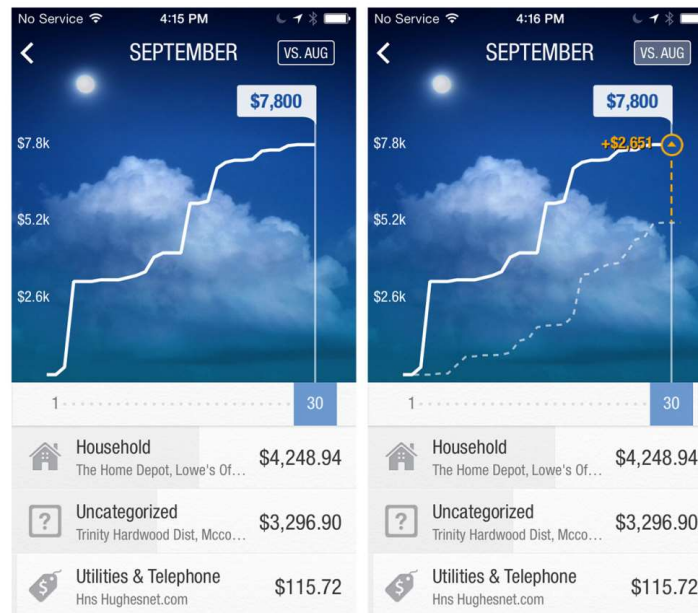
No Service 4:15 PM

SEPTEMBER VS. AUG

$7,800

$7.8k

$5.2k

$2.6k

1 30

Household
The Home Depot, Lowe's Of... $4,248.94

Uncategorized
Trinity Hardwood Dist, Mcco... $3,296.90

Utilities & Telephone
Hns Hughesnet.com $115.72

No Service 4:16 PM

SEPTEMBER VS. AUG

$7,800

+$2,651

$7.8k

$5.2k

$2.6k

1 30

Household
The Home Depot, Lowe's Of... $4,248.94

Uncategorized
Trinity Hardwood Dist, Mcco... $3,296.90

Utilities & Telephone
Hns Hughesnet.com $115.72